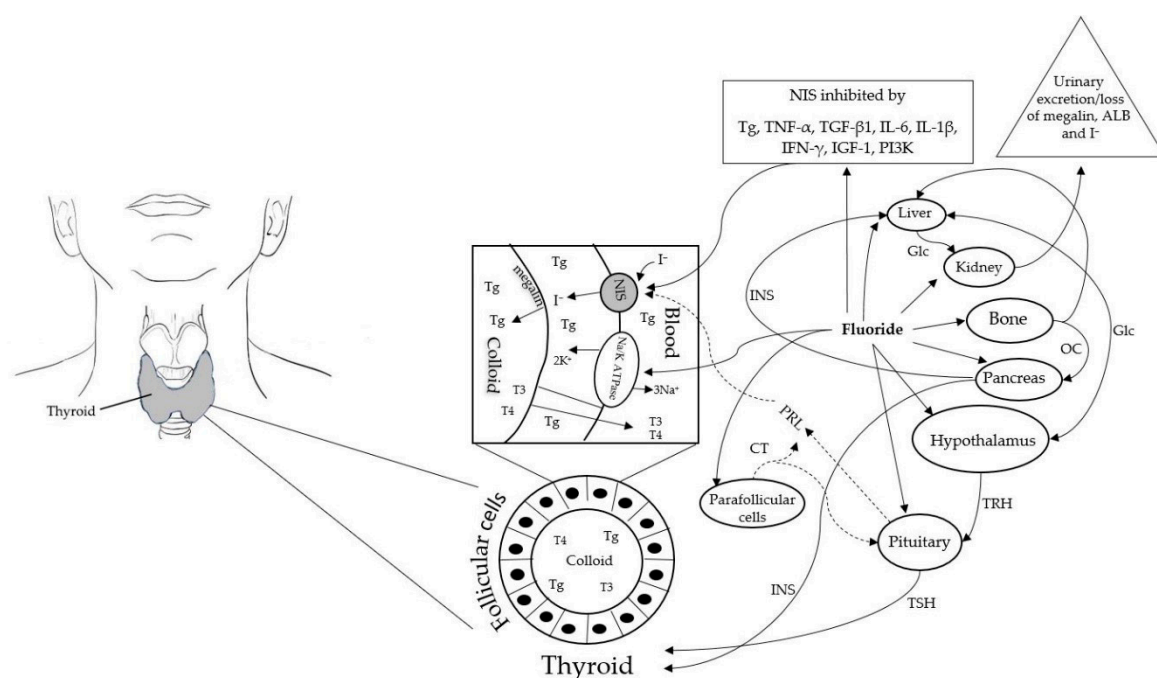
NIS inhibited by

Tg, TNF-$\alpha$, TGF-$\beta$1, IL-6, IL-1$\beta$, IFN-$\gamma$, IGF-1, PI3K

Urinary excretion/loss of megalin, ALB and I$^-$

Thyroid

Tg
megalin
Tg
I$^-$
Tg
I$^-$
NIS
Tg
Tg
Blood
Colloid
2K$^+$
Na/K ATPase
3Na$^+$
T3
T4
Tg
T3
T4

Liver
Glc
Kidney
INS
Fluoride
Bone
OC
Glc
Pancreas
PRL
Hypothalamus
CT
Parafollicular cells
TRH
Pituitary
INS
TSH

Follicular cells
T4
Tg
Colloid
Tg
T3

Thyroid